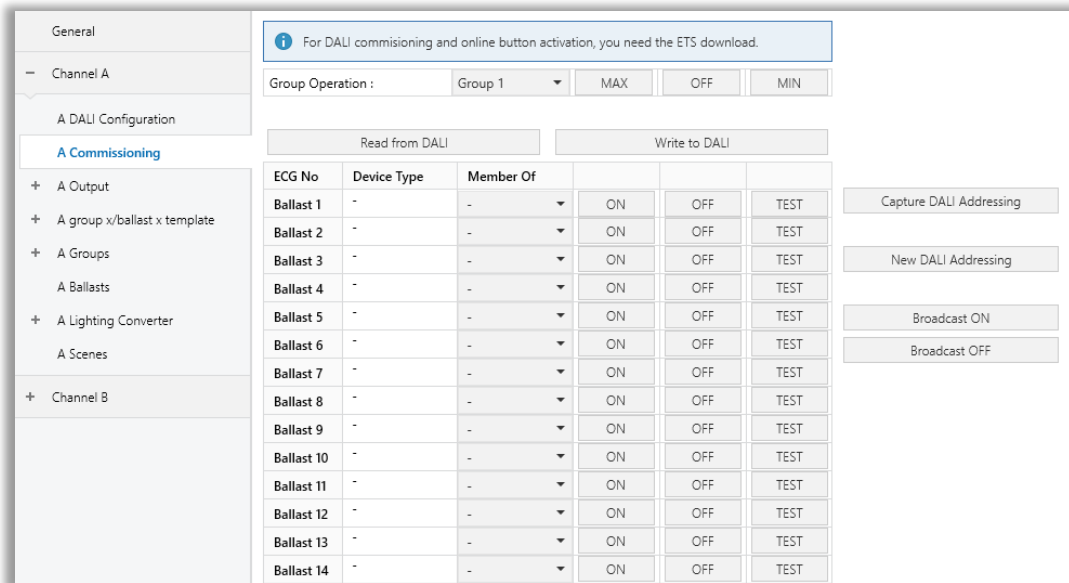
General

− Channel A

A DALI Configuration

A Commissioning

+ A Output

+ A group x/ballast x template

+ A Groups

A Ballasts

+ A Lighting Converter

A Scenes

+ Channel B

For DALI commisioning and online button activation, you need the ETS download.

Group Operation : Group 1 MAX OFF MIN

Read from DALI

Write to DALI

| ECG No | Device Type | Member Of | | | |
|---|---|---|---|---|---|
| Ballast 1 | - | - | ON | OFF | TEST |
| Ballast 2 | - | - | ON | OFF | TEST |
| Ballast 3 | - | - | ON | OFF | TEST |
| Ballast 4 | - | - | ON | OFF | TEST |
| Ballast 5 | - | - | ON | OFF | TEST |
| Ballast 6 | - | - | ON | OFF | TEST |
| Ballast 7 | - | - | ON | OFF | TEST |
| Ballast 8 | - | - | ON | OFF | TEST |
| Ballast 9 | - | - | ON | OFF | TEST |
| Ballast 10 | - | - | ON | OFF | TEST |
| Ballast 11 | - | - | ON | OFF | TEST |
| Ballast 12 | - | - | ON | OFF | TEST |
| Ballast 13 | - | - | ON | OFF | TEST |
| Ballast 14 | - | - | ON | OFF | TEST |

Capture DALI Addressing

New DALI Addressing

Broadcast ON

Broadcast OFF